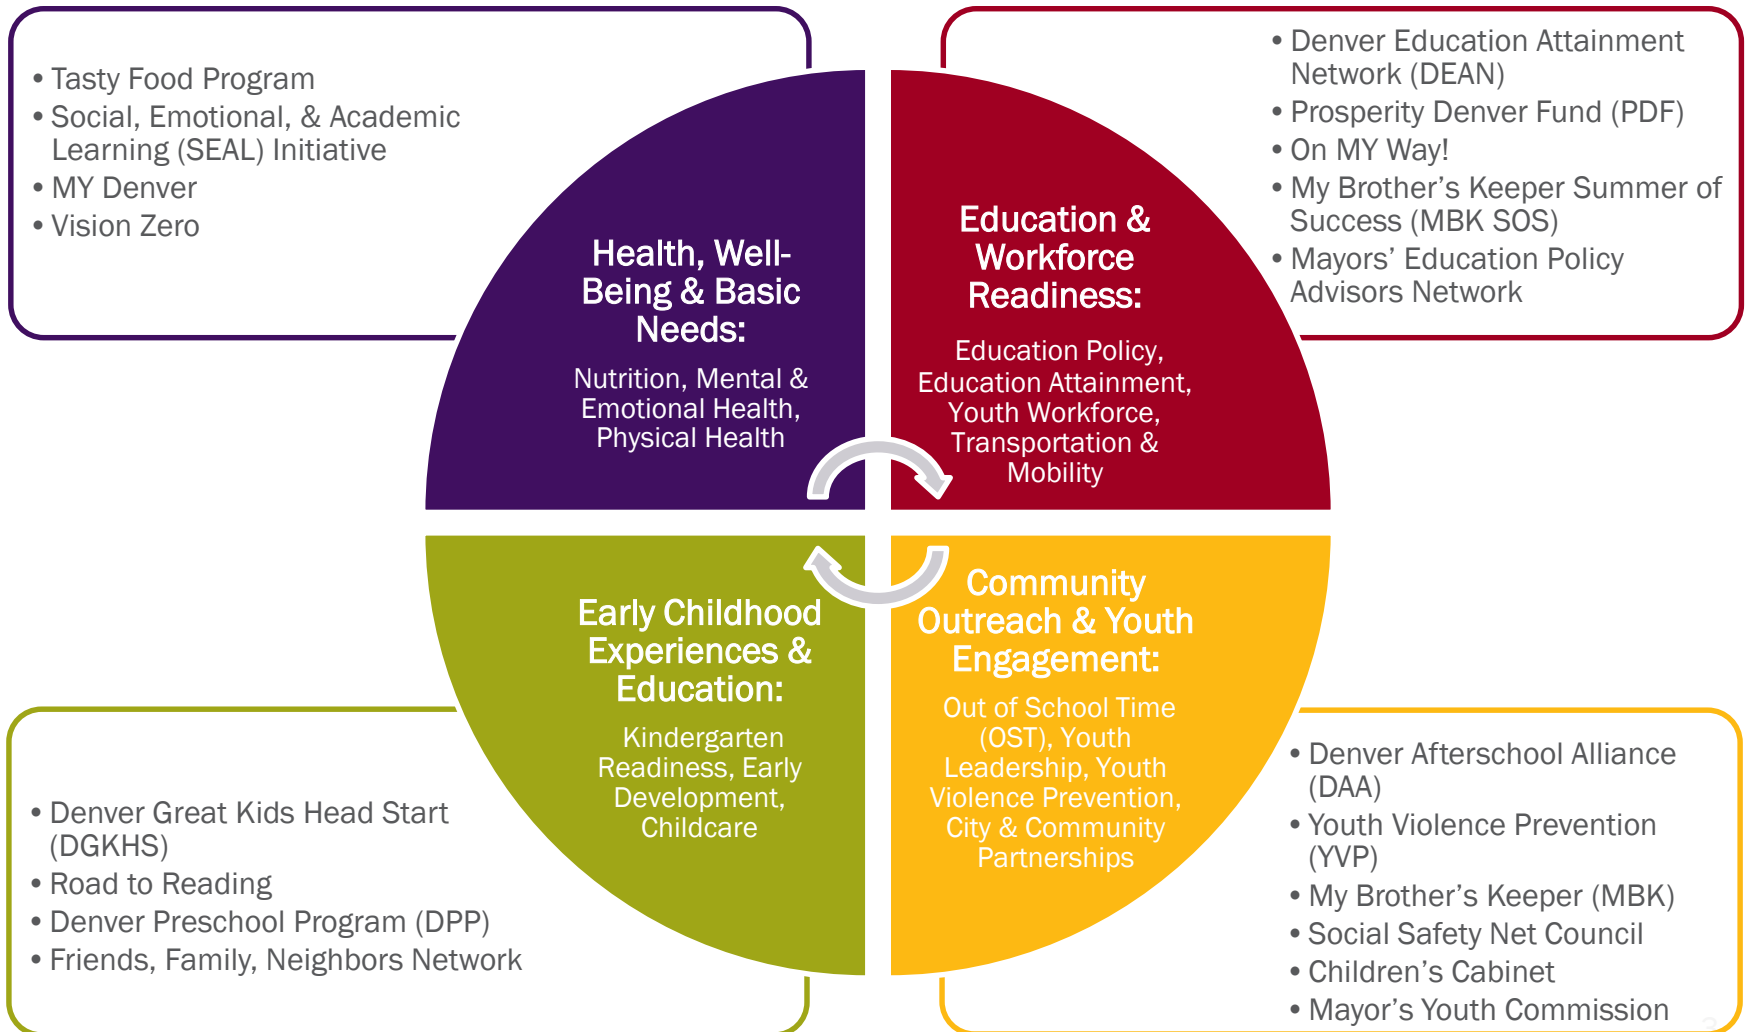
• Tasty Food Program
• Social, Emotional, & Academic Learning (SEAL) Initiative
• MY Denver
• Vision Zero

• Denver Education Attainment Network (DEAN)
• Prosperity Denver Fund (PDF)
• On MY Way!
• My Brother's Keeper Summer of Success (MBK SOS)
• Mayors' Education Policy Advisors Network

Health, Well-Being & Basic Needs:

Nutrition, Mental & Emotional Health, Physical Health

Education & Workforce Readiness:

Education Policy, Education Attainment, Youth Workforce, Transportation & Mobility

Early Childhood Experiences & Education:

Kindergarten Readiness, Early Development, Childcare

Community Outreach & Youth Engagement:

Out of School Time (OST), Youth Leadership, Youth Violence Prevention, City & Community Partnerships

• Denver Great Kids Head Start (DGKHS)
• Road to Reading
• Denver Preschool Program (DPP)
• Friends, Family, Neighbors Network

• Denver Afterschool Alliance (DAA)
• Youth Violence Prevention (YVP)
• My Brother's Keeper (MBK)
• Social Safety Net Council
• Children's Cabinet
• Mayor's Youth Commission